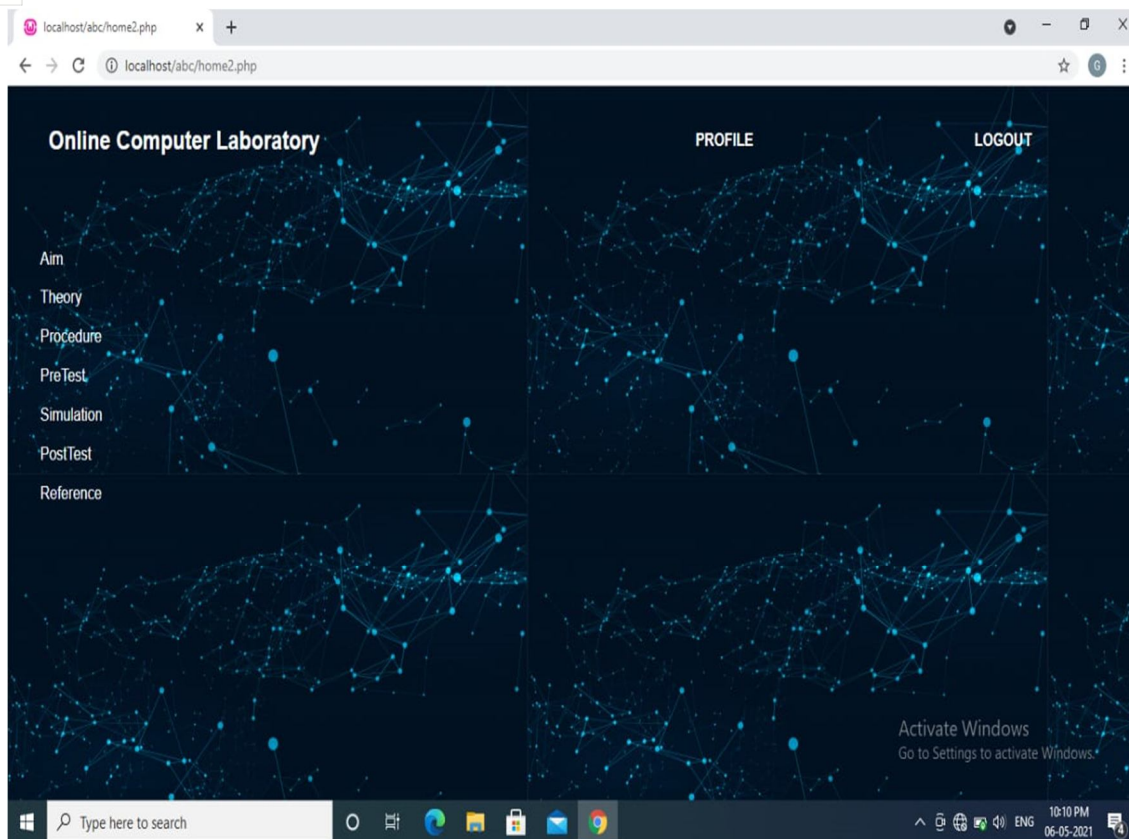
localhost/abc/home2.php

localhost/abc/home2.php

Online Computer Laboratory

PROFILE

LOGOUT

Aim

Theory

Procedure

PreTest

Simulation

PostTest

Reference

Activate Windows
Go to Settings to activate Windows.

Type here to search

ENG

10:10 PM
06-05-2021